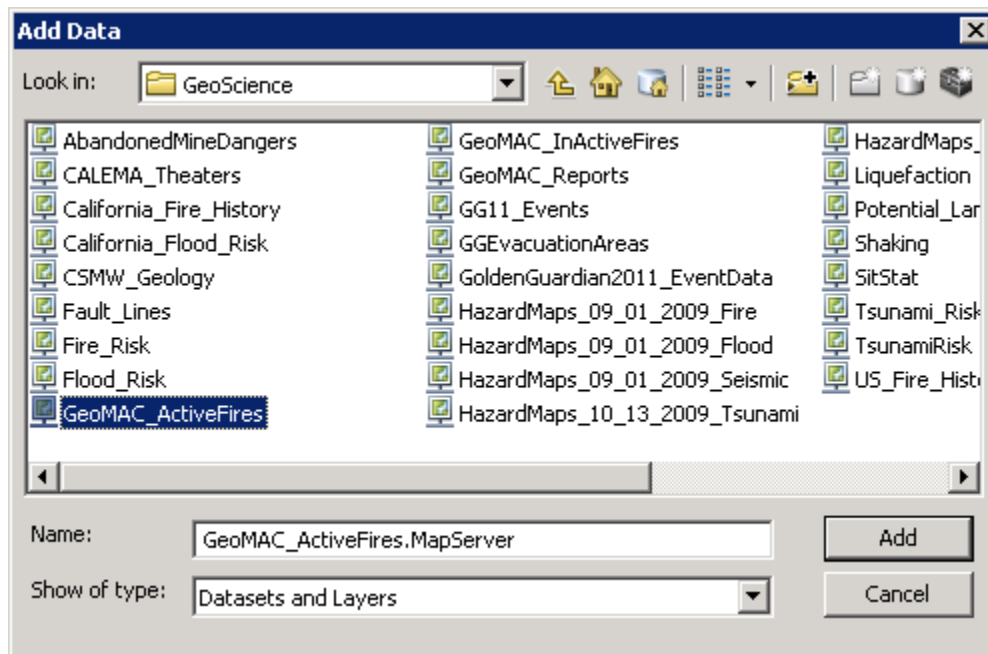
Add Data

Look in: GeoScience

AbandonedMineDangers
CALEMA_Theaters
California_Fire_History
California_Flood_Risk
CSMW_Geology
Fault_Lines
Fire_Risk
Flood_Risk
GeoMAC_ActiveFires

GeoMAC_InActiveFires
GeoMAC_Reports
GG11_Events
GGEvacuationAreas
GoldenGuardian2011_EventData
HazardMaps_09_01_2009_Fire
HazardMaps_09_01_2009_Flood
HazardMaps_09_01_2009_Seismic
HazardMaps_10_13_2009_Tsunami

HazardMaps_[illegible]
Liquefaction
Potential_La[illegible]
Shaking
SitStat
Tsunami_Risk
TsunamiRisk
US_Fire_Hist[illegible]

Name: GeoMAC_ActiveFires.MapServer
Add

Show of type: Datasets and Layers
Cancel